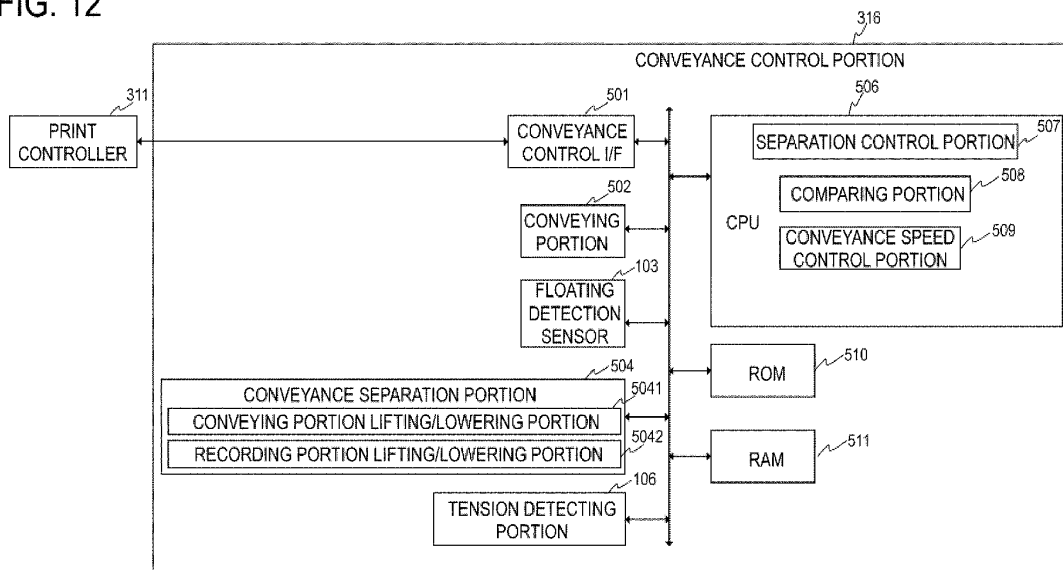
FIG. 12

316

CONVEYANCE CONTROL PORTION

311

PRINT CONTROLLER

501

CONVEYANCE CONTROL I/F

506

SEPARATION CONTROL PORTION

507

COMPARING PORTION

508

CPU

CONVEYANCE SPEED CONTROL PORTION

509

502

CONVEYING PORTION

103

FLOATING DETECTION SENSOR

504

CONVEYANCE SEPARATION PORTION

ROM

510

5041

CONVEYING PORTION LIFTING/LOWERING PORTION

5042

RECORDING PORTION LIFTING/LOWERING PORTION

RAM

511

106

TENSION DETECTING PORTION